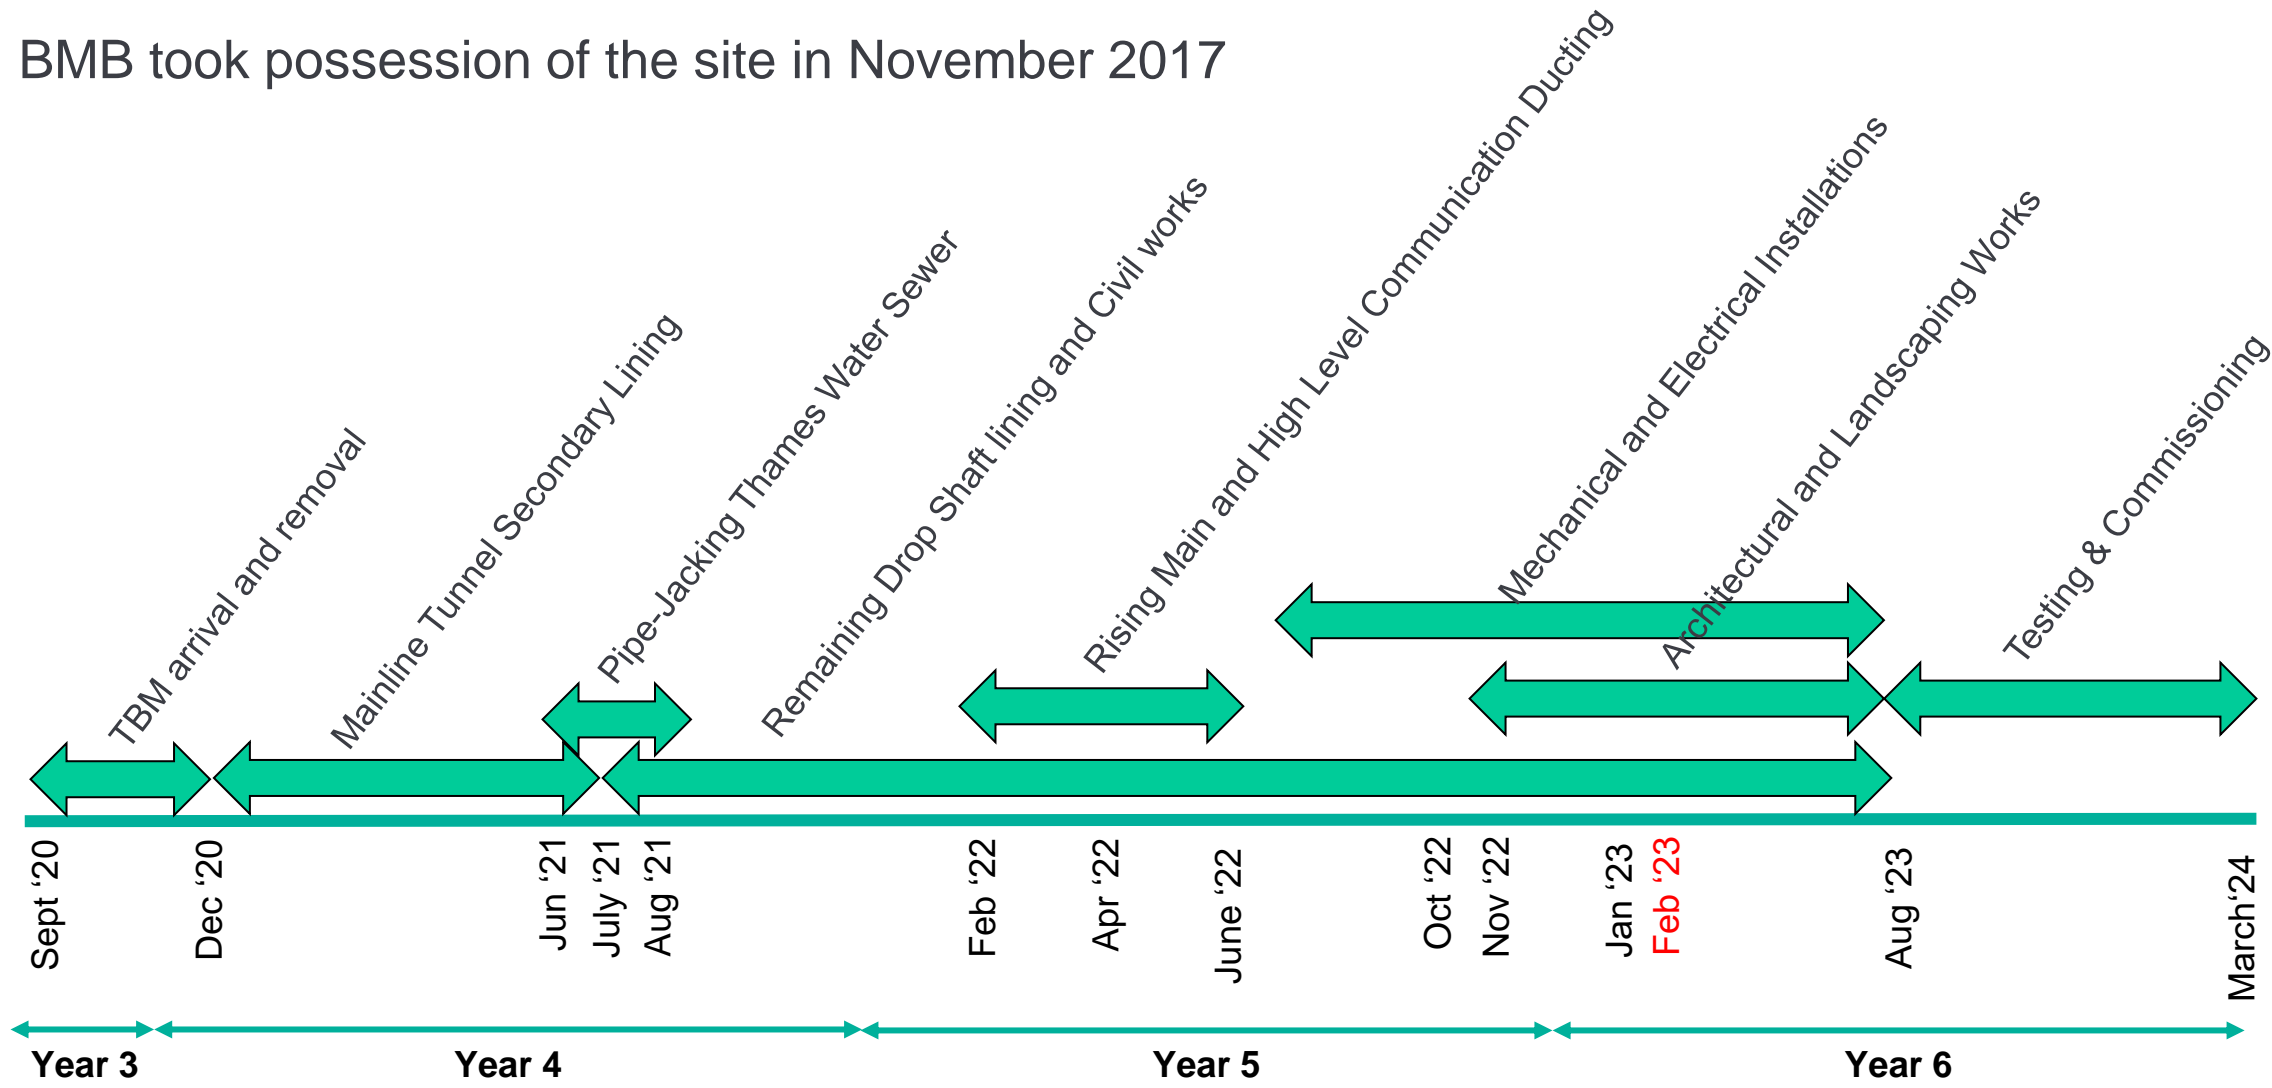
BMB took possession of the site in November 2017

TBM arrival and removal

Mainline Tunnel Secondary Lining

Pipe-Jacking Thames Water Sewer

Remaining Drop Shaft lining and Civil works

Rising Main and High Level Communication Ducting

Mechanical and Electrical Installations

Architectural and Landscaping Works

Testing & Commissioning

Sept '20
Dec '20
Jun '21
July '21
Aug '21
Feb '22
Apr '22
June '22
Oct '22
Nov '22
Jan '23
Feb '23
Aug '23
March'24

Year 3
Year 4
Year 5
Year 6